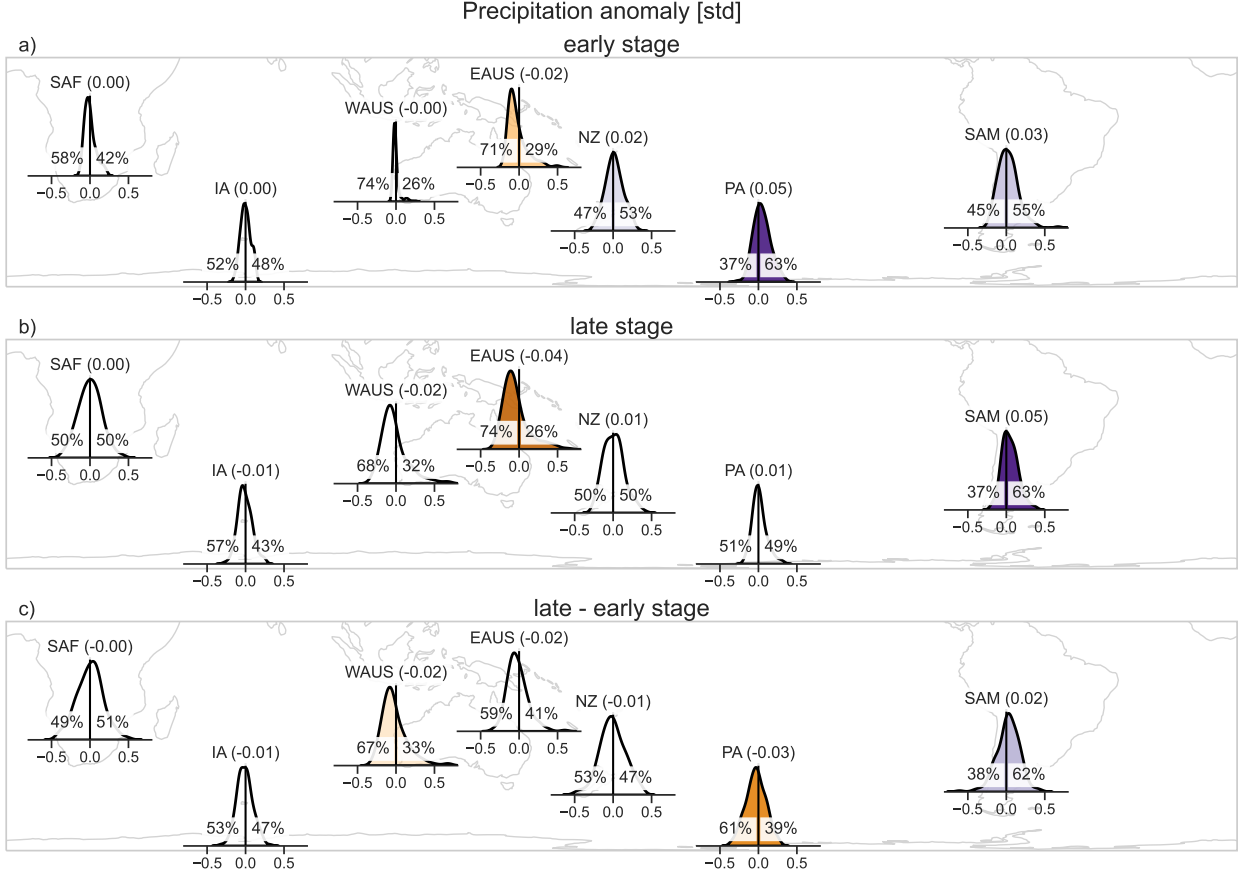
Precipitation anomaly [std]

a)

early stage

SAF (0.00)
58% 42%
−0.5 0.0 0.5

IA (0.00)
52% 48%
−0.5 0.0 0.5

WAUS (-0.00)
74% 26%
−0.5 0.0 0.5

EAUS (-0.02)
71% 29%
−0.5 0.0 0.5

NZ (0.02)
47% 53%
−0.5 0.0 0.5

PA (0.05)
37% 63%
−0.5 0.0 0.5

SAM (0.03)
45% 55%
−0.5 0.0 0.5

b)

late stage

SAF (0.00)
50% 50%
−0.5 0.0 0.5

IA (-0.01)
57% 43%
−0.5 0.0 0.5

WAUS (-0.02)
68% 32%
−0.5 0.0 0.5

EAUS (-0.04)
74% 26%
−0.5 0.0 0.5

NZ (0.01)
50% 50%
−0.5 0.0 0.5

PA (0.01)
51% 49%
−0.5 0.0 0.5

SAM (0.05)
37% 63%
−0.5 0.0 0.5

c)

late - early stage

SAF (-0.00)
49% 51%
−0.5 0.0 0.5

IA (-0.01)
53% 47%
−0.5 0.0 0.5

WAUS (-0.02)
67% 33%
−0.5 0.0 0.5

EAUS (-0.02)
59% 41%
−0.5 0.0 0.5

NZ (-0.01)
53% 47%
−0.5 0.0 0.5

PA (-0.03)
61% 39%
−0.5 0.0 0.5

SAM (0.02)
38% 62%
−0.5 0.0 0.5